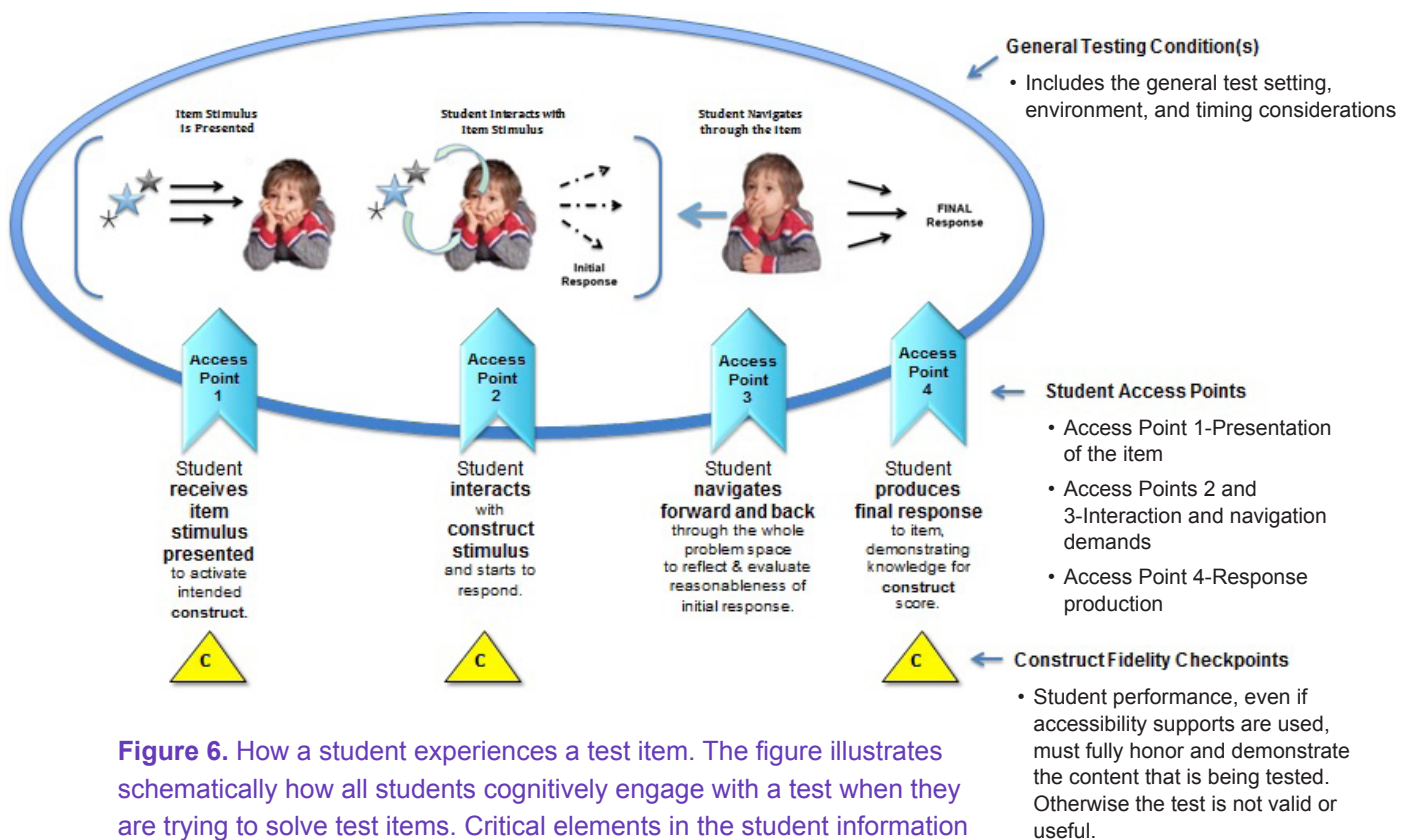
General Testing Condition(s)

• Includes the general test setting, environment, and timing considerations

Item Stimulus Is Presented

Student Interacts with Item Stimulus

Student Navigates through the Item

Initial Response

FINAL Response

Access Point 1

Access Point 2

Access Point 3

Access Point 4

Student Access Points

• Access Point 1-Presentation of the item

• Access Points 2 and 3-Interaction and navigation demands

• Access Point 4-Response production

Student receives item stimulus presented to activate intended construct.

Student interacts with construct stimulus and starts to respond.

Student navigates forward and back through the whole problem space to reflect & evaluate reasonableness of initial response.

Student produces final response to item, demonstrating knowledge for construct score.

C

C

C

Construct Fidelity Checkpoints

• Student performance, even if accessibility supports are used, must fully honor and demonstrate the content that is being tested. Otherwise the test is not valid or useful.

Figure 6. How a student experiences a test item. The figure illustrates schematically how all students cognitively engage with a test when they are trying to solve test items. Critical elements in the student information